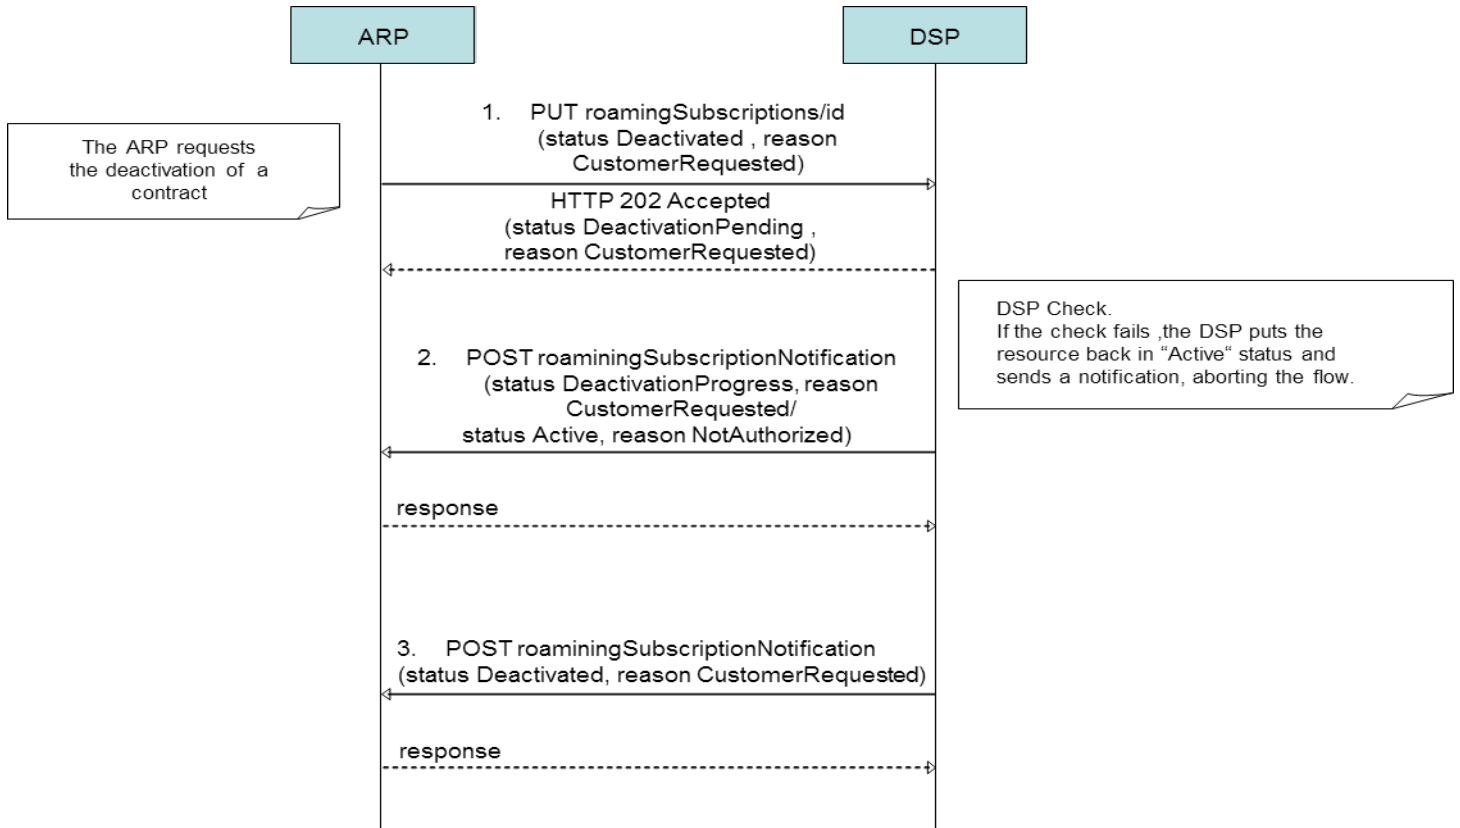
ARP

DSP

The ARP requests the deactivation of a contract

1. PUT roamingSubscriptions/id (status Deactivated , reason CustomerRequested)

HTTP 202 Accepted (status DeactivationPending , reason CustomerRequested)

DSP Check.
If the check fails ,the DSP puts the resource back in “Active“ status and sends a notification, aborting the flow.

2. POST roaminingSubscriptionNotification (status DeactivationProgress, reason CustomerRequested/ status Active, reason NotAuthorized)

response

3. POST roaminingSubscriptionNotification (status Deactivated, reason CustomerRequested)

response